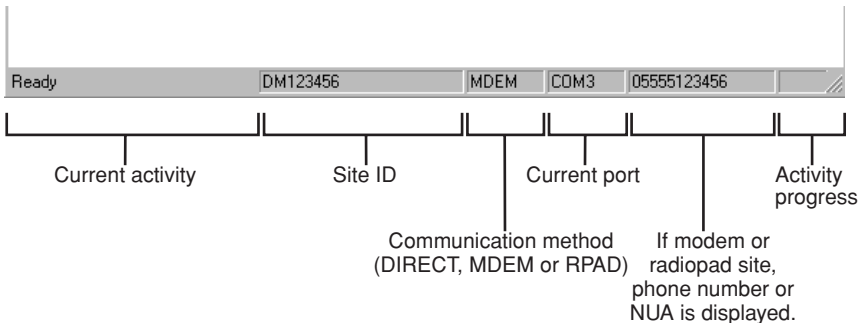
Ready DM123456 MDEM COM3 05555123456

Current activity

Site ID

Current port

Activity progress

Communication method (DIRECT, MDEM or RPAD)

If modem or radiopad site, phone number or NUA is displayed.